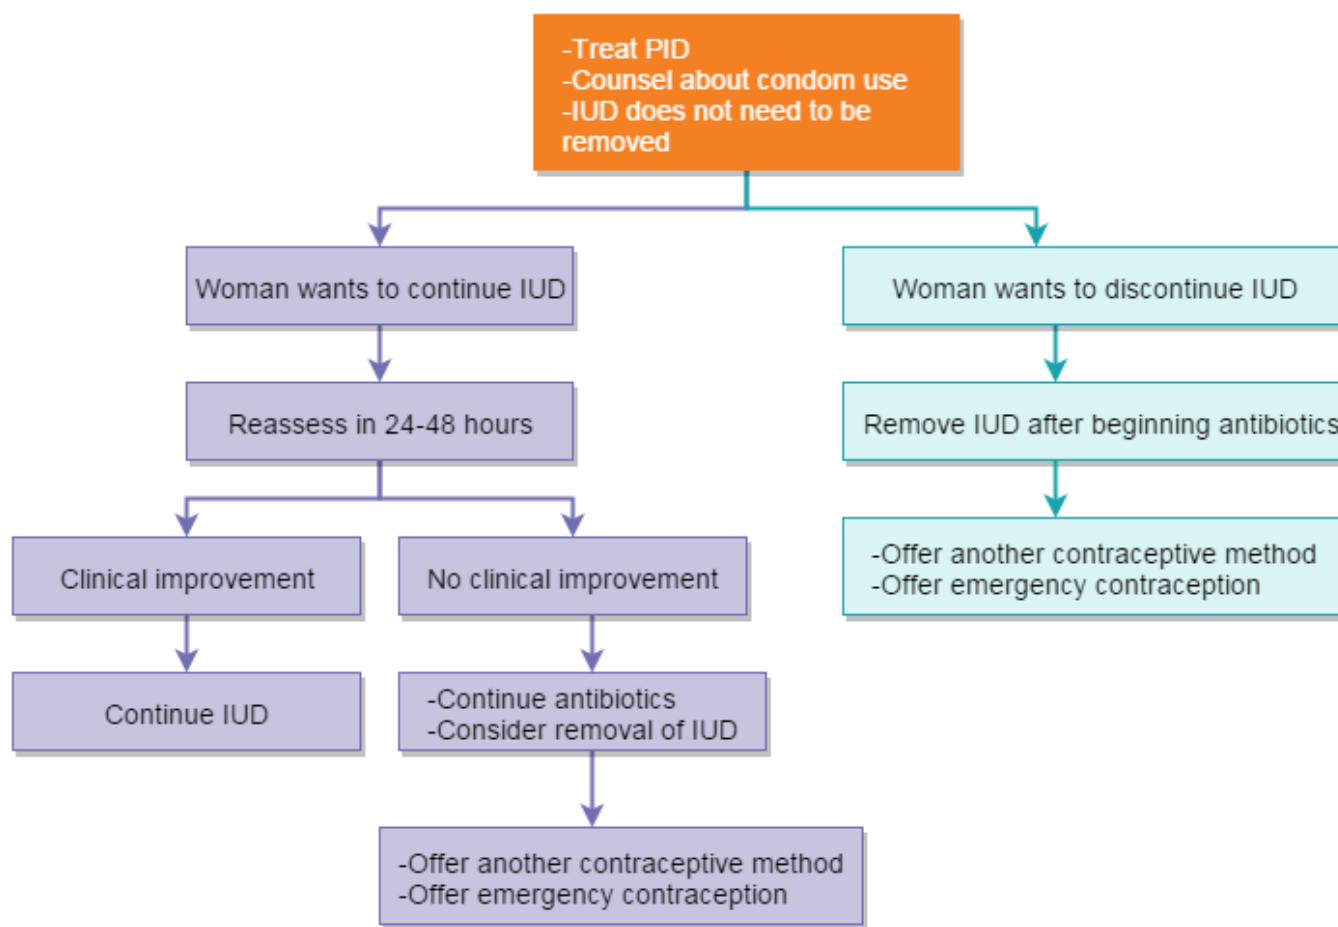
-Treat PID
-Counsel about condom use
-IUD does not need to be removed

Woman wants to continue IUD

Reassess in 24-48 hours

Clinical improvement

Continue IUD

No clinical improvement

-Continue antibiotics
-Consider removal of IUD

-Offer another contraceptive method
-Offer emergency contraception

Woman wants to discontinue IUD

Remove IUD after beginning antibiotics

-Offer another contraceptive method
-Offer emergency contraception